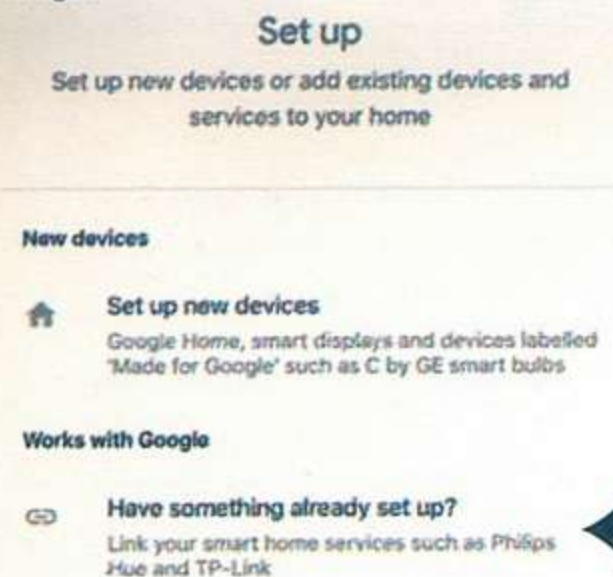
Set up

Set up new devices or add existing devices and services to your home

New devices

Set up new devices
Google Home, smart displays and devices labelled 'Made for Google' such as C by GE smart bulbs

Works with Google

Have something already set up?
Link your smart home services such as Philips Hue and TP-Link